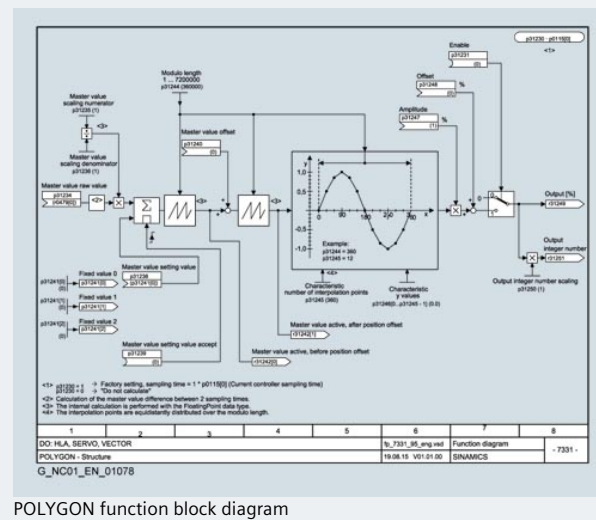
p31230 . p0115[0]
<1>

Enable
p31231
(0)

Offset
p31246 %

Amplitude
p31247 %
(1)

Modulo length
1 ... 7200000
p31244 (360000)

Master value scaling numerator
p31235 (1)
<3>
Master value scaling denominator
p31236 (1)

Master value raw value
p31234
r0479[0]
<2>

Master value offset
p31240
(0)

<3>
<3>

y
1,0
0,5
-0,5
-1,0
0
90
180
270
x

Example:
p31244 = 360
p31245 = 12

<4>
Characteristic number of interpolation points
p31245 (360)

Characteristic y values
p31246[0...p31245 - 1] (0.0)

Output [%]
r31249

Output integer number
r31251

Output integer number scaling
p31250 (1)

p31241[0] Fixed value 0
(0)
p31241[0]
Master value setting value
p31238
p31241[0]

p31241[1] Fixed value 1
(0)
p31241[1]

p31241[2] Fixed value 2
(0)
p31241[2]

Master value setting value accept
p31239
(0)

Master value active, after position offset
r31241[1]

Master value active, before position offset
r31242[0]

<1> p31230 = 1 → Factory setting, sampling time = 1 * p0115[0] (Current controller sampling time)
p31230 = 0 → "Do not calculate"
<2> Calculation of the master value difference between 2 sampling times.
<3> The internal calculation is performed with the FloatingPoint data type.
<4> The interpolation points are equidistantly distributed over the modulo length.

| 1 | 2 | 3 | 4 | 5 | 6 | 7 | 8 |
|---|---|---|---|---|---|---|---|
| DO: HLA, SERVO, VECTOR | | | | | fp_7331_95_eng.vsd | Function diagram | - 7331 - |
| POLYGON - Structure | | | | | 19.08.15 V01.01.00 | SINAMICS | |

G_NC01_EN_01078

POLYGON function block diagram